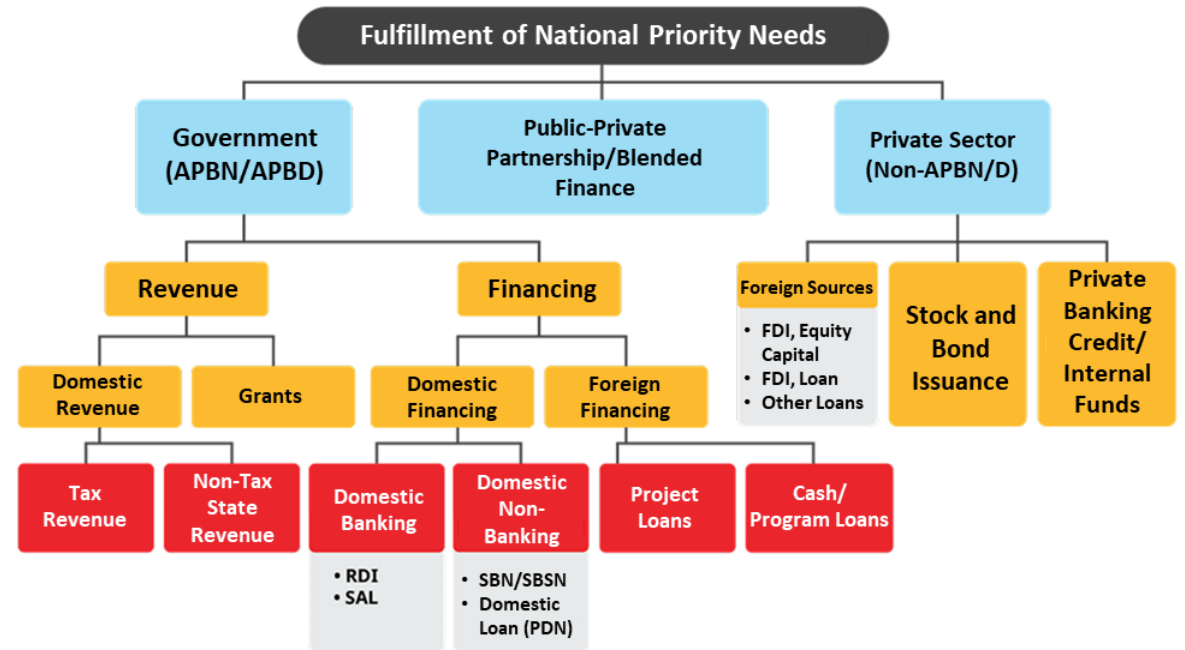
Fulfillment of National Priority Needs

Government (APBN/APBD)

Public-Private Partnership/Blended Finance

Private Sector (Non-APBN/D)

Revenue

Financing

Domestic Revenue

Grants

Domestic Financing

Foreign Financing

Tax Revenue

Non-Tax State Revenue

Domestic Banking

• RDI
• SAL

Domestic Non-Banking

• SBN/SBSN
• Domestic Loan (PDN)

Project Loans

Cash/ Program Loans

Foreign Sources

• FDI, Equity Capital
• FDI, Loan
• Other Loans

Stock and Bond Issuance

Private Banking Credit/ Internal Funds